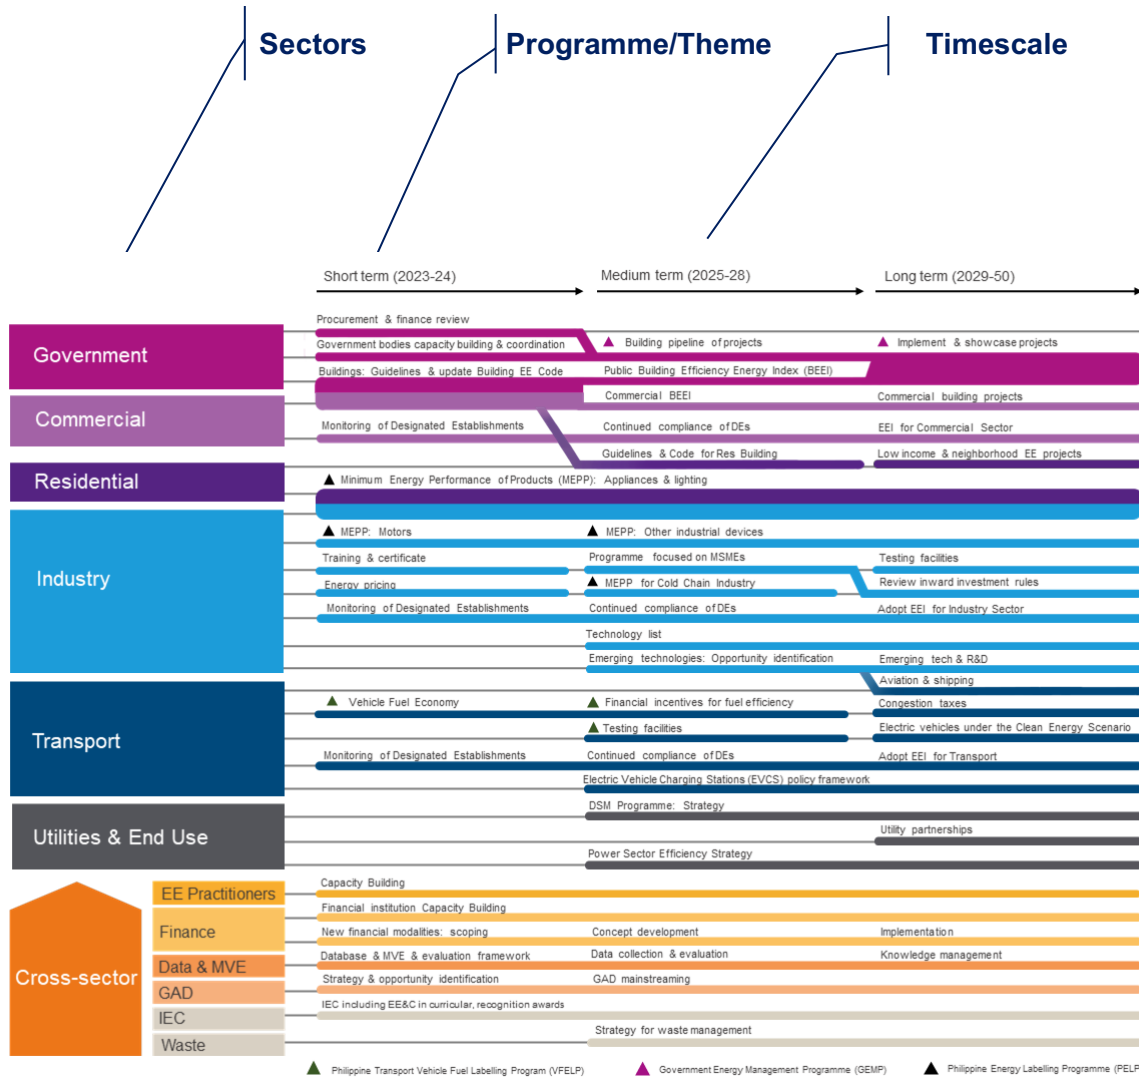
Sectors

Programme/Theme

Timescale

Short term (2023-24)

Medium term (2025-28)

Long term (2029-50)

Government

Commercial

Residential

Industry

Transport

Utilities & End Use

Cross-sector

EE Practitioners

Finance

Data & MVE

GAD

IEC

Waste

Procurement & finance review

Government bodies capacity building & coordination

▲ Building pipeline of projects

▲ Implement & showcase projects

Buildings: Guidelines & update Building EE Code

Public Building Efficiency Energy Index (BEEI)

Commercial BEEI

Commercial building projects

Monitoring of Designated Establishments

Continued compliance of DEs

EEI for Commercial Sector

Guidelines & Code for Res Building

Low income & neighborhood EE projects

▲ Minimum Energy Performance of Products (MEPP): Appliances & lighting

▲ MEPP: Motors

▲ MEPP: Other industrial devices

Training & certificate

Programme focused on MSMEs

Testing facilities

Energy pricing

▲ MEPP for Cold Chain Industry

Review inward investment rules

Monitoring of Designated Establishments

Continued compliance of DEs

Adopt EEI for Industry Sector

Technology list

Emerging technologies: Opportunity identification

Emerging tech & R&D

Aviation & shipping

▲ Vehicle Fuel Economy

▲ Financial incentives for fuel efficiency

Congestion taxes

▲ Testing facilities

Electric vehicles under the Clean Energy Scenario

Monitoring of Designated Establishments

Continued compliance of DEs

Adopt EEI for Transport

Electric Vehicle Charging Stations (EVCS) policy framework

DSM Programme: Strategy

Utility partnerships

Power Sector Efficiency Strategy

Capacity Building

Financial institution Capacity Building

New financial modalities: scoping

Concept development

Implementation

Database & MVE & evaluation framework

Data collection & evaluation

Knowledge management

Strategy & opportunity identification

GAD mainstreaming

IEC including EE&C in curricular, recognition awards

Strategy for waste management

▲ Philippine Transport Vehicle Fuel Labelling Program (VFELP)

▲ Government Energy Management Programme (GEMP)

▲ Philippine Energy Labelling Programme (PELP